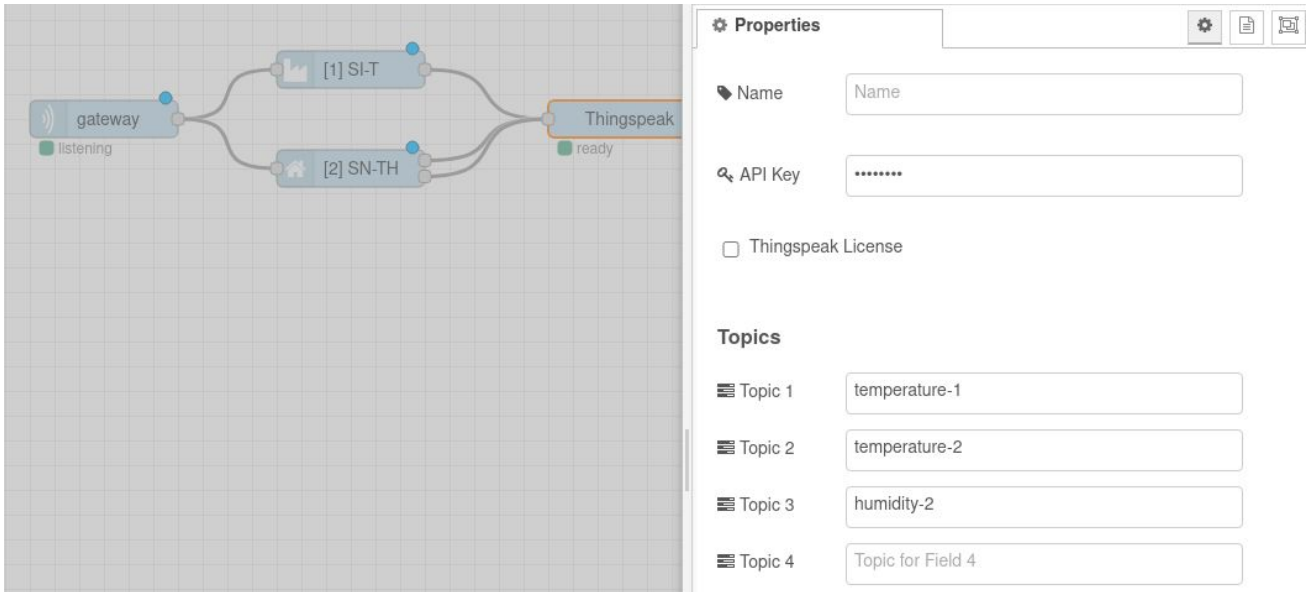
[1] SI-T

gateway
listening

Thingspeak
ready

[2] SN-TH

Properties

Name
Name

API Key
••••••••

Thingspeak License

Topics

Topic 1
temperature-1

Topic 2
temperature-2

Topic 3
humidity-2

Topic 4
Topic for Field 4